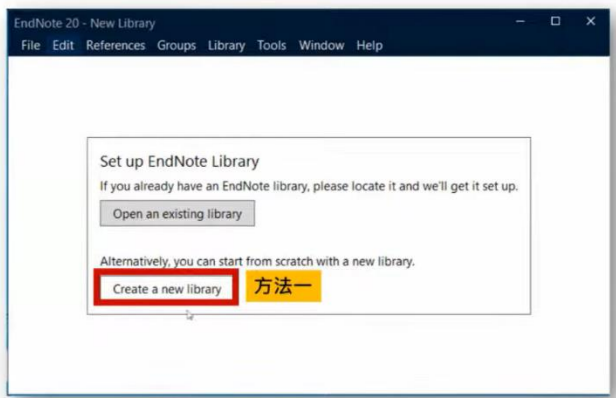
EndNote 20 - New Library

File Edit References Groups Library Tools Window Help

Set up EndNote Library

If you already have an EndNote library, please locate it and we'll get it set up.

Open an existing library

Alternatively, you can start from scratch with a new library.

Create a new library

方法一